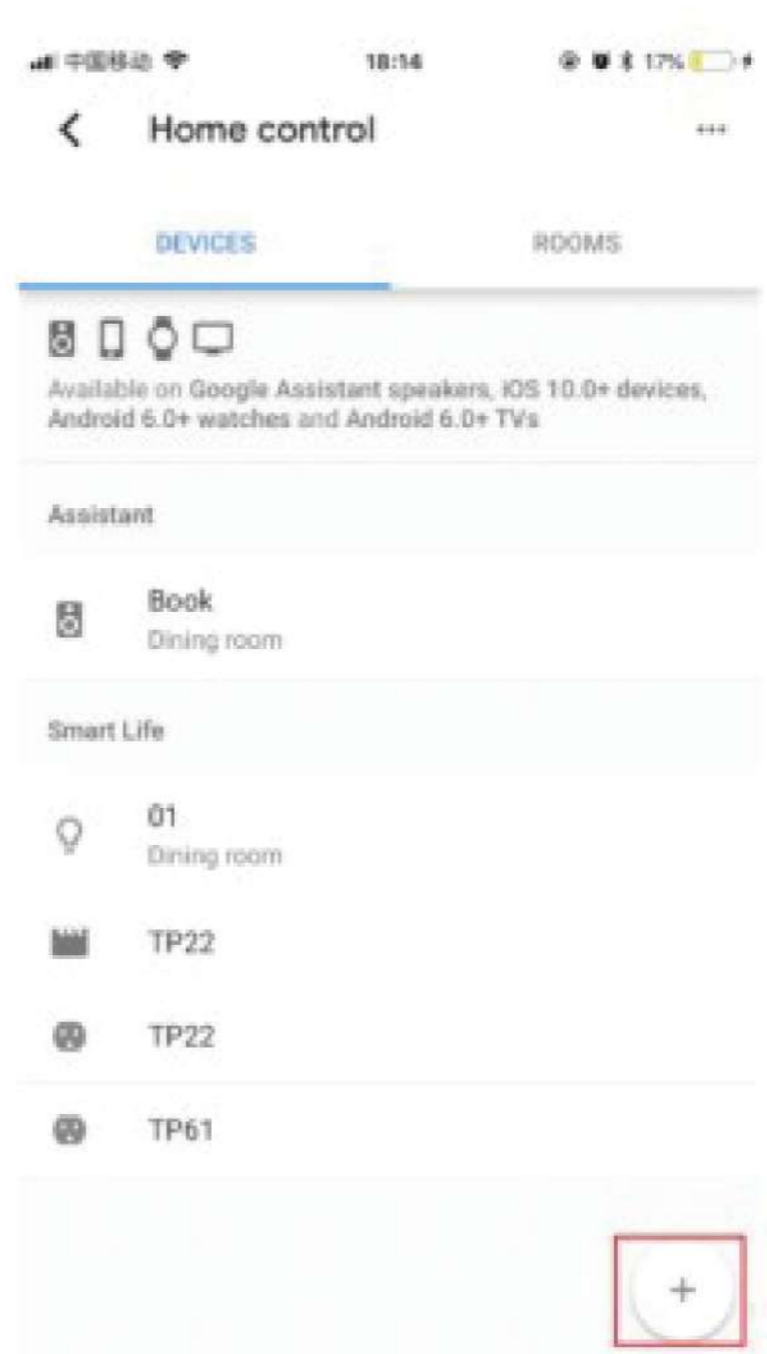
中国移动 18:14 17%

Home control

DEVICES

ROOMS

Available on Google Assistant speakers, iOS 10.0+ devices, Android 6.0+ watches and Android 6.0+ TVs

Assistant

Book
Dining room

Smart Life

01
Dining room

TP22

TP22

TP61

+